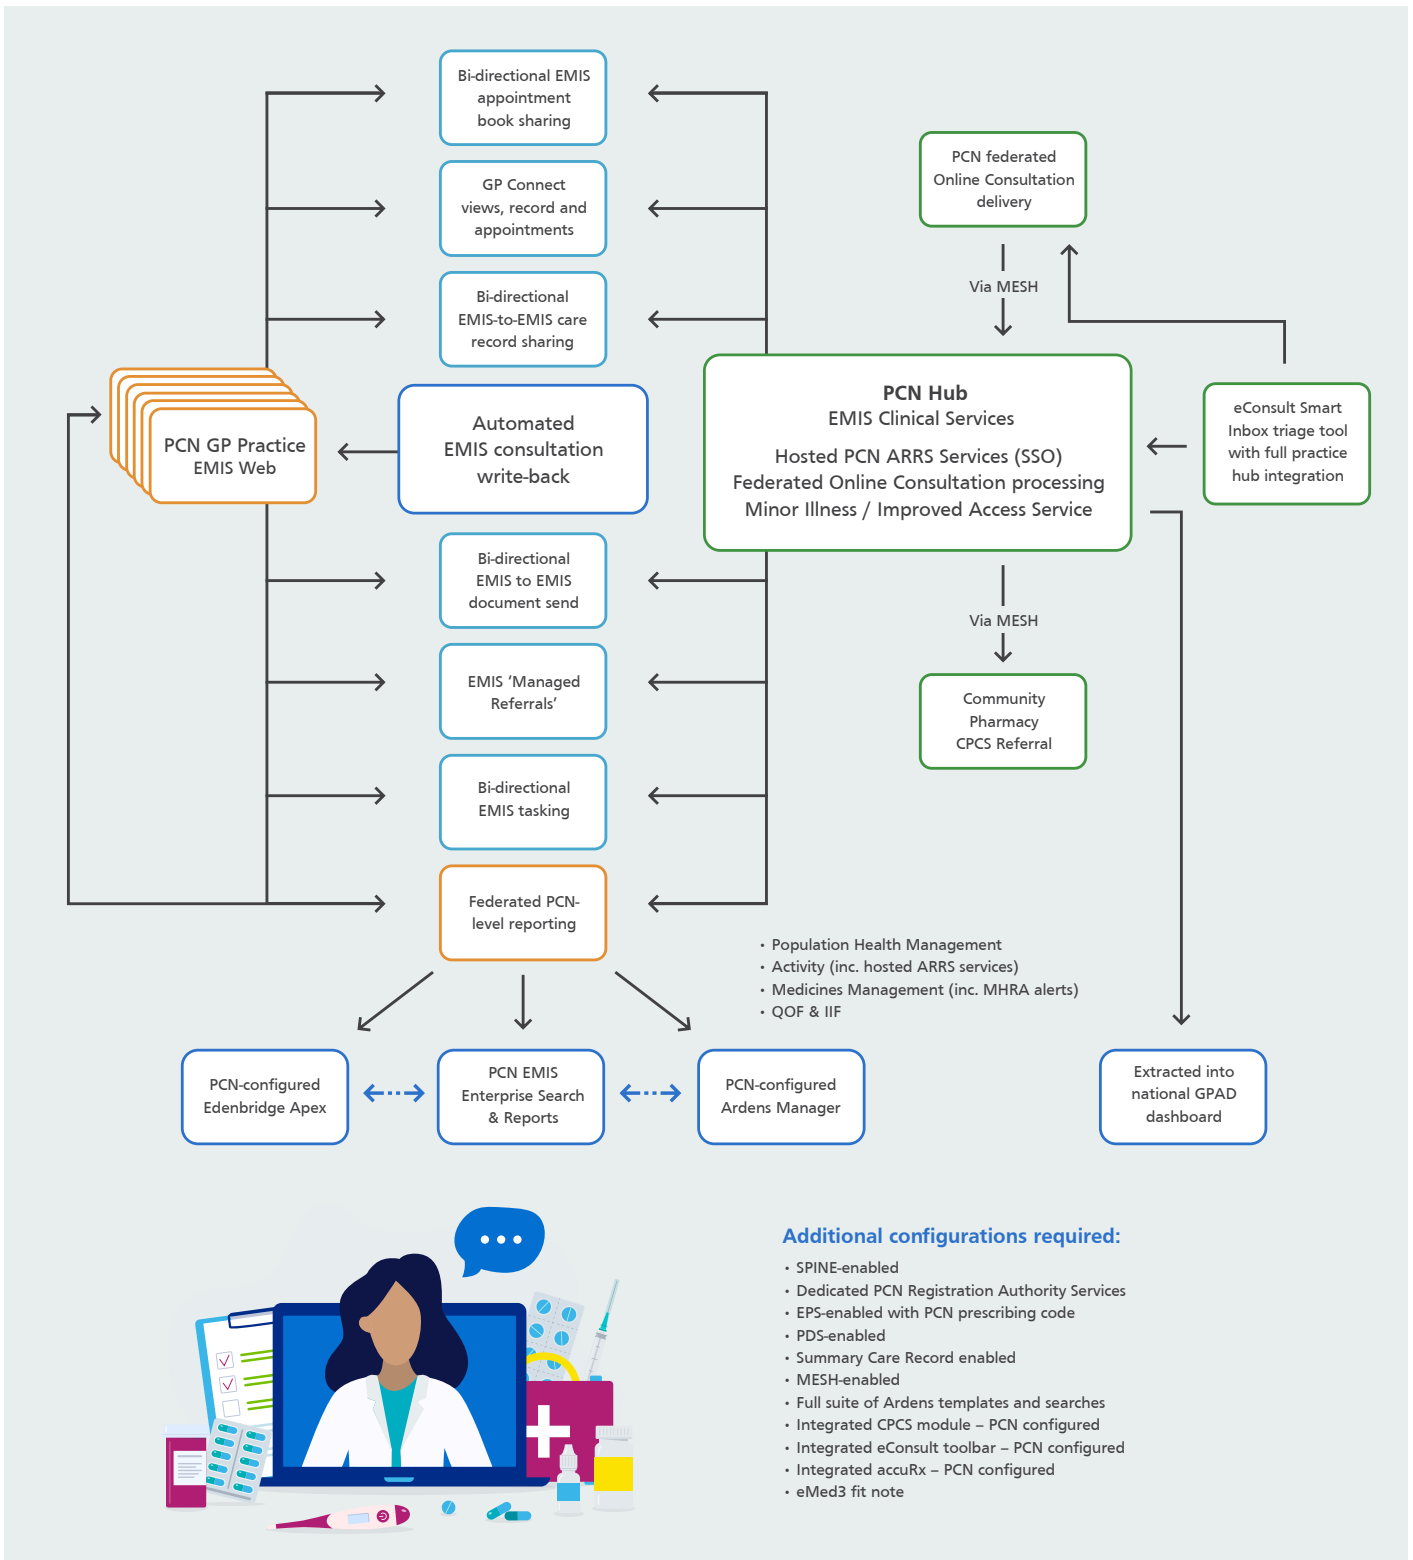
Bi-directional EMIS appointment book sharing

GP Connect views, record and appointments

Bi-directional EMIS-to-EMIS care record sharing

PCN federated Online Consultation delivery

Via MESH

PCN GP Practice EMIS Web

Automated EMIS consultation write-back

PCN Hub
EMIS Clinical Services

Hosted PCN ARRS Services (SSO)
Federated Online Consultation processing
Minor Illness / Improved Access Service

eConsult Smart Inbox triage tool with full practice hub integration

Bi-directional EMIS to EMIS document send

Via MESH

EMIS 'Managed Referrals'

Community Pharmacy CPCS Referral

Bi-directional EMIS tasking

Federated PCN-level reporting

• Population Health Management
• Activity (inc. hosted ARRS services)
• Medicines Management (inc. MHRA alerts)
• QOF & IIF

PCN-configured Edenbridge Apex

PCN EMIS Enterprise Search & Reports

PCN-configured Ardens Manager

Extracted into national GPAD dashboard

Additional configurations required:
• SPINE-enabled
• Dedicated PCN Registration Authority Services
• EPS-enabled with PCN prescribing code
• PDS-enabled
• Summary Care Record enabled
• MESH-enabled
• Full suite of Ardens templates and searches
• Integrated CPCS module – PCN configured
• Integrated eConsult toolbar – PCN configured
• Integrated accuRx – PCN configured
• eMed3 fit note